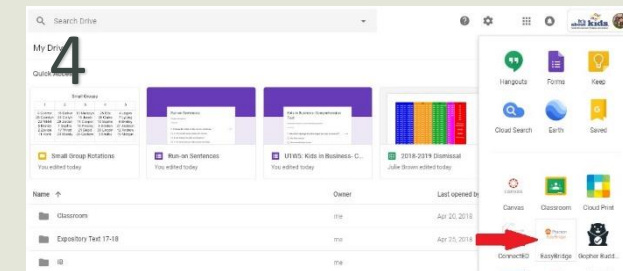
Search Drive

My Drive

4

Quick Access

Small Groups

Small Group Rotations
You edited today

Run-on Sentences
You edited today

UTWS: Kids in Business- C...
You edited today

2018-2019 Dismissal
Julie Brown edited today

Name ↑

Owner

Last opened by

Classroom

me

Apr 20, 2018

Expository Text 17-18

me

Apr 23, 2018

IB

me

Hangouts

Forms

Keep

Cloud Search

Earth

Saved

Canvas

Classroom

Cloud Print

ConnectED

EasyBridge

Gopher Raid...